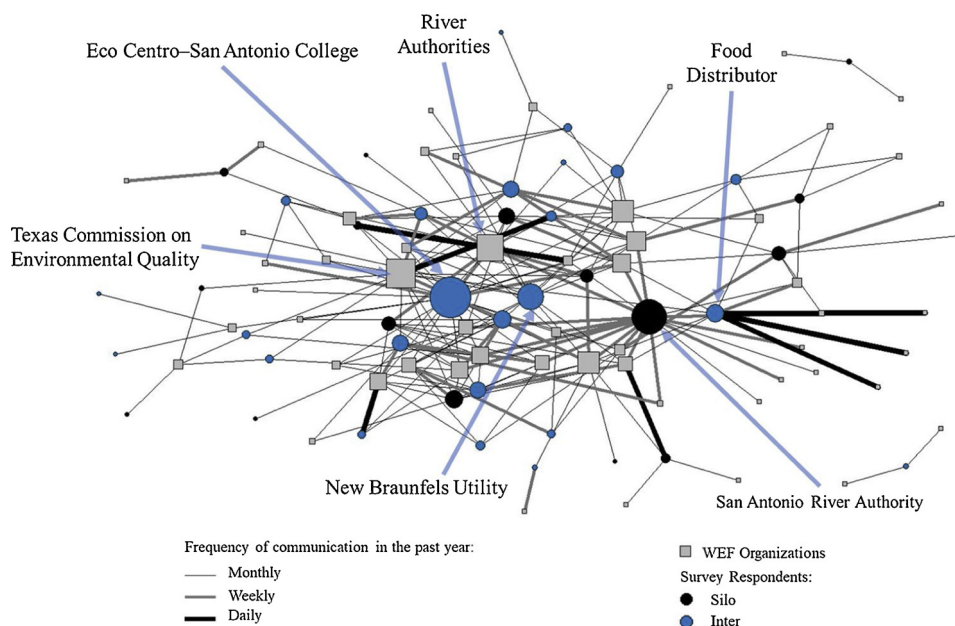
Eco Centro–San Antonio College

River Authorities

Food Distributor

Texas Commission on Environmental Quality

New Braunfels Utility

San Antonio River Authority

Frequency of communication in the past year:

Monthly

Weekly

Daily

WEF Organizations

Survey Respondents:

Silo

Inter